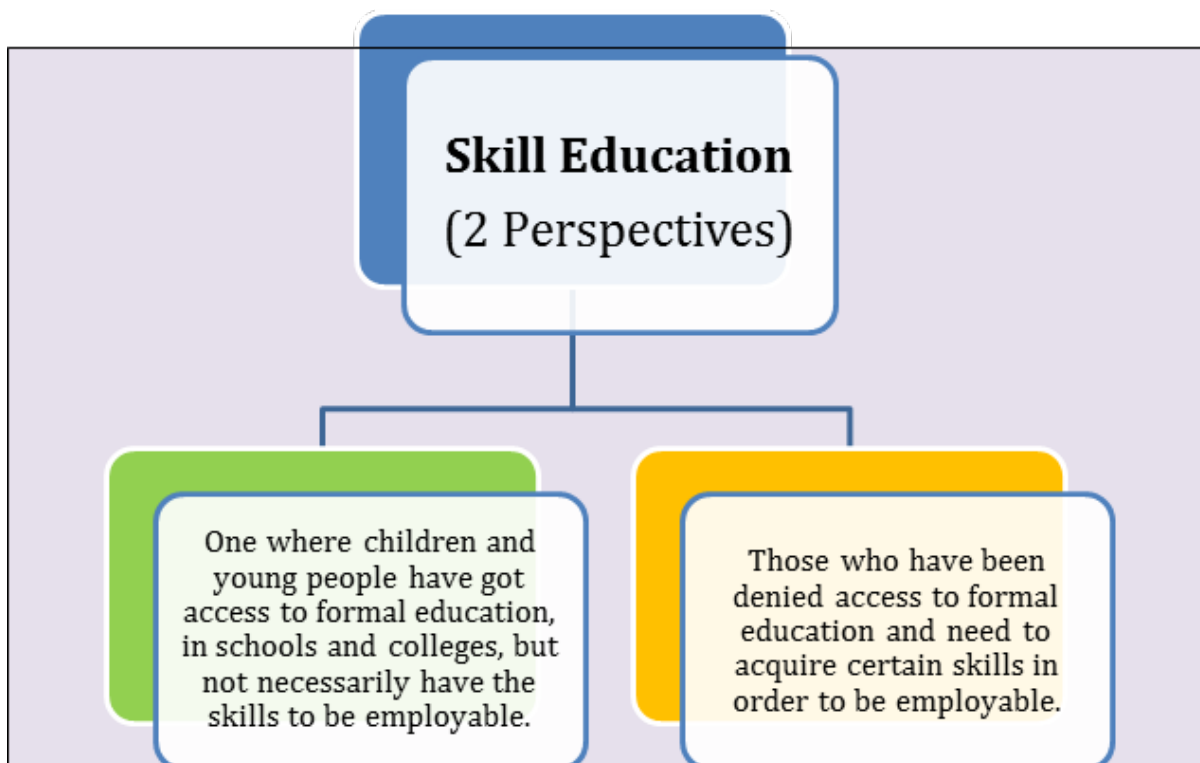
Skill Education
(2 Perspectives)

One where children and young people have got access to formal education, in schools and colleges, but not necessarily have the skills to be employable.

Those who have been denied access to formal education and need to acquire certain skills in order to be employable.